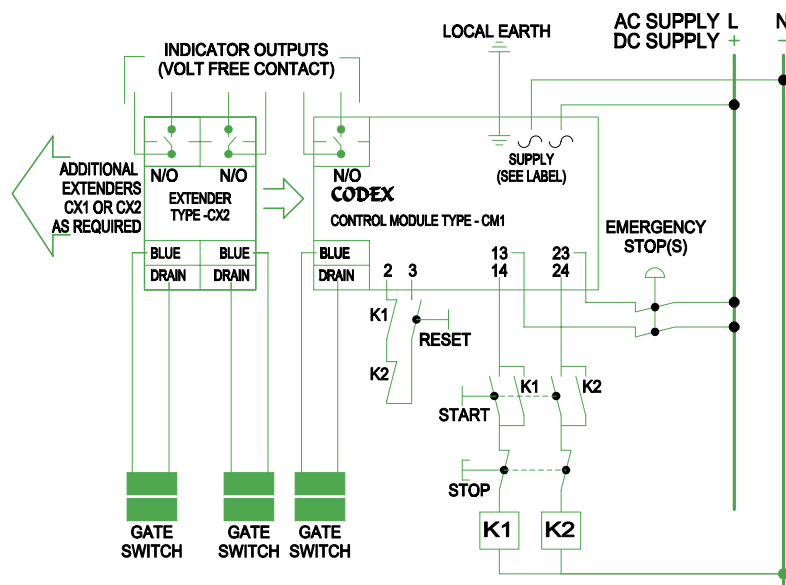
INDICATOR OUTPUTS
(VOLT FREE CONTACT)

LOCAL EARTH

AC SUPPLY L
DC SUPPLY +

N
–

ADDITIONAL EXTENDERS CX1 OR CX2 AS REQUIRED

N/O N/O
EXTENDER
TYPE -CX2

BLUE BLUE
DRAIN DRAIN

N/O
CODEX
CONTROL MODULE TYPE - CM1

SUPPLY
(SEE LABEL)

BLUE
DRAIN

2 3
13 14
23 24

EMERGENCY
STOP(S)

K1
RESET
K2

K1
K2
START

STOP

K1 K2

GATE SWITCH
GATE SWITCH
GATE SWITCH